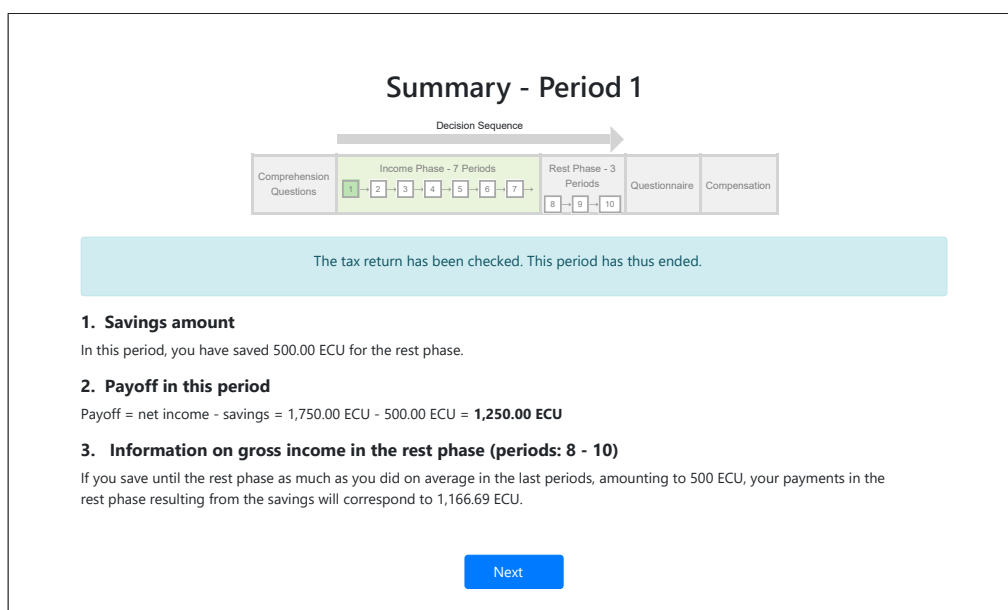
Summary - Period 1

Decision Sequence

| Comprehension Questions | Income Phase - 7 Periods 1 → 2 → 3 → 4 → 5 → 6 → 7 → | Rest Phase - 3 Periods 8 → 9 → 10 | Questionnaire | Compensation |
|---|---|---|---|---|

The tax return has been checked. This period has thus ended.

1. Savings amount

In this period, you have saved 500.00 ECU for the rest phase.

2. Payoff in this period

Payoff = net income - savings = 1,750.00 ECU - 500.00 ECU = **1,250.00 ECU**

3. Information on gross income in the rest phase (periods: 8 - 10)

If you save until the rest phase as much as you did on average in the last periods, amounting to 500 ECU, your payments in the rest phase resulting from the savings will correspond to 1,166.69 ECU.

Next